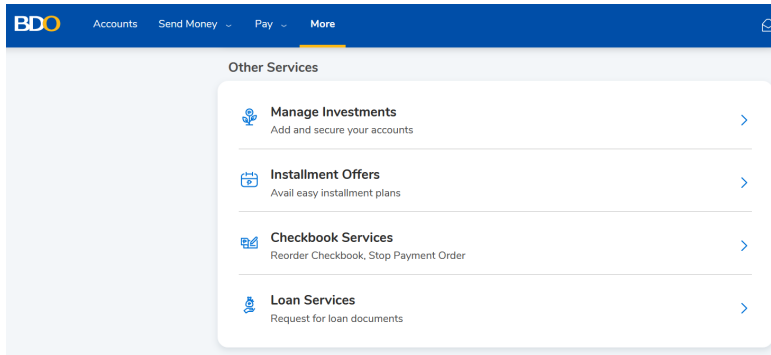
BDO Accounts Send Money Pay More

Other Services

Manage Investments
Add and secure your accounts

Installment Offers
Avail easy installment plans

Checkbook Services
Reorder Checkbook, Stop Payment Order

Loan Services
Request for loan documents